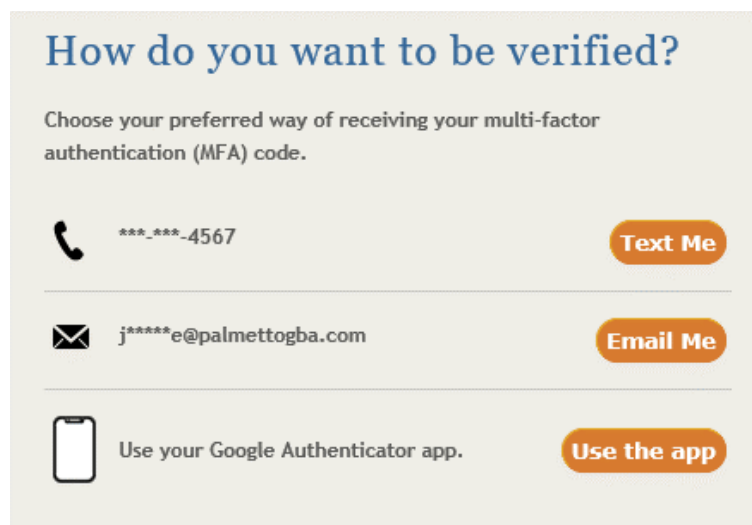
How do you want to be verified?

Choose your preferred way of receiving your multi-factor authentication (MFA) code.

***-***-4567

Text Me

j*****e@palmettogba.com

Email Me

Use your Google Authenticator app.

Use the app